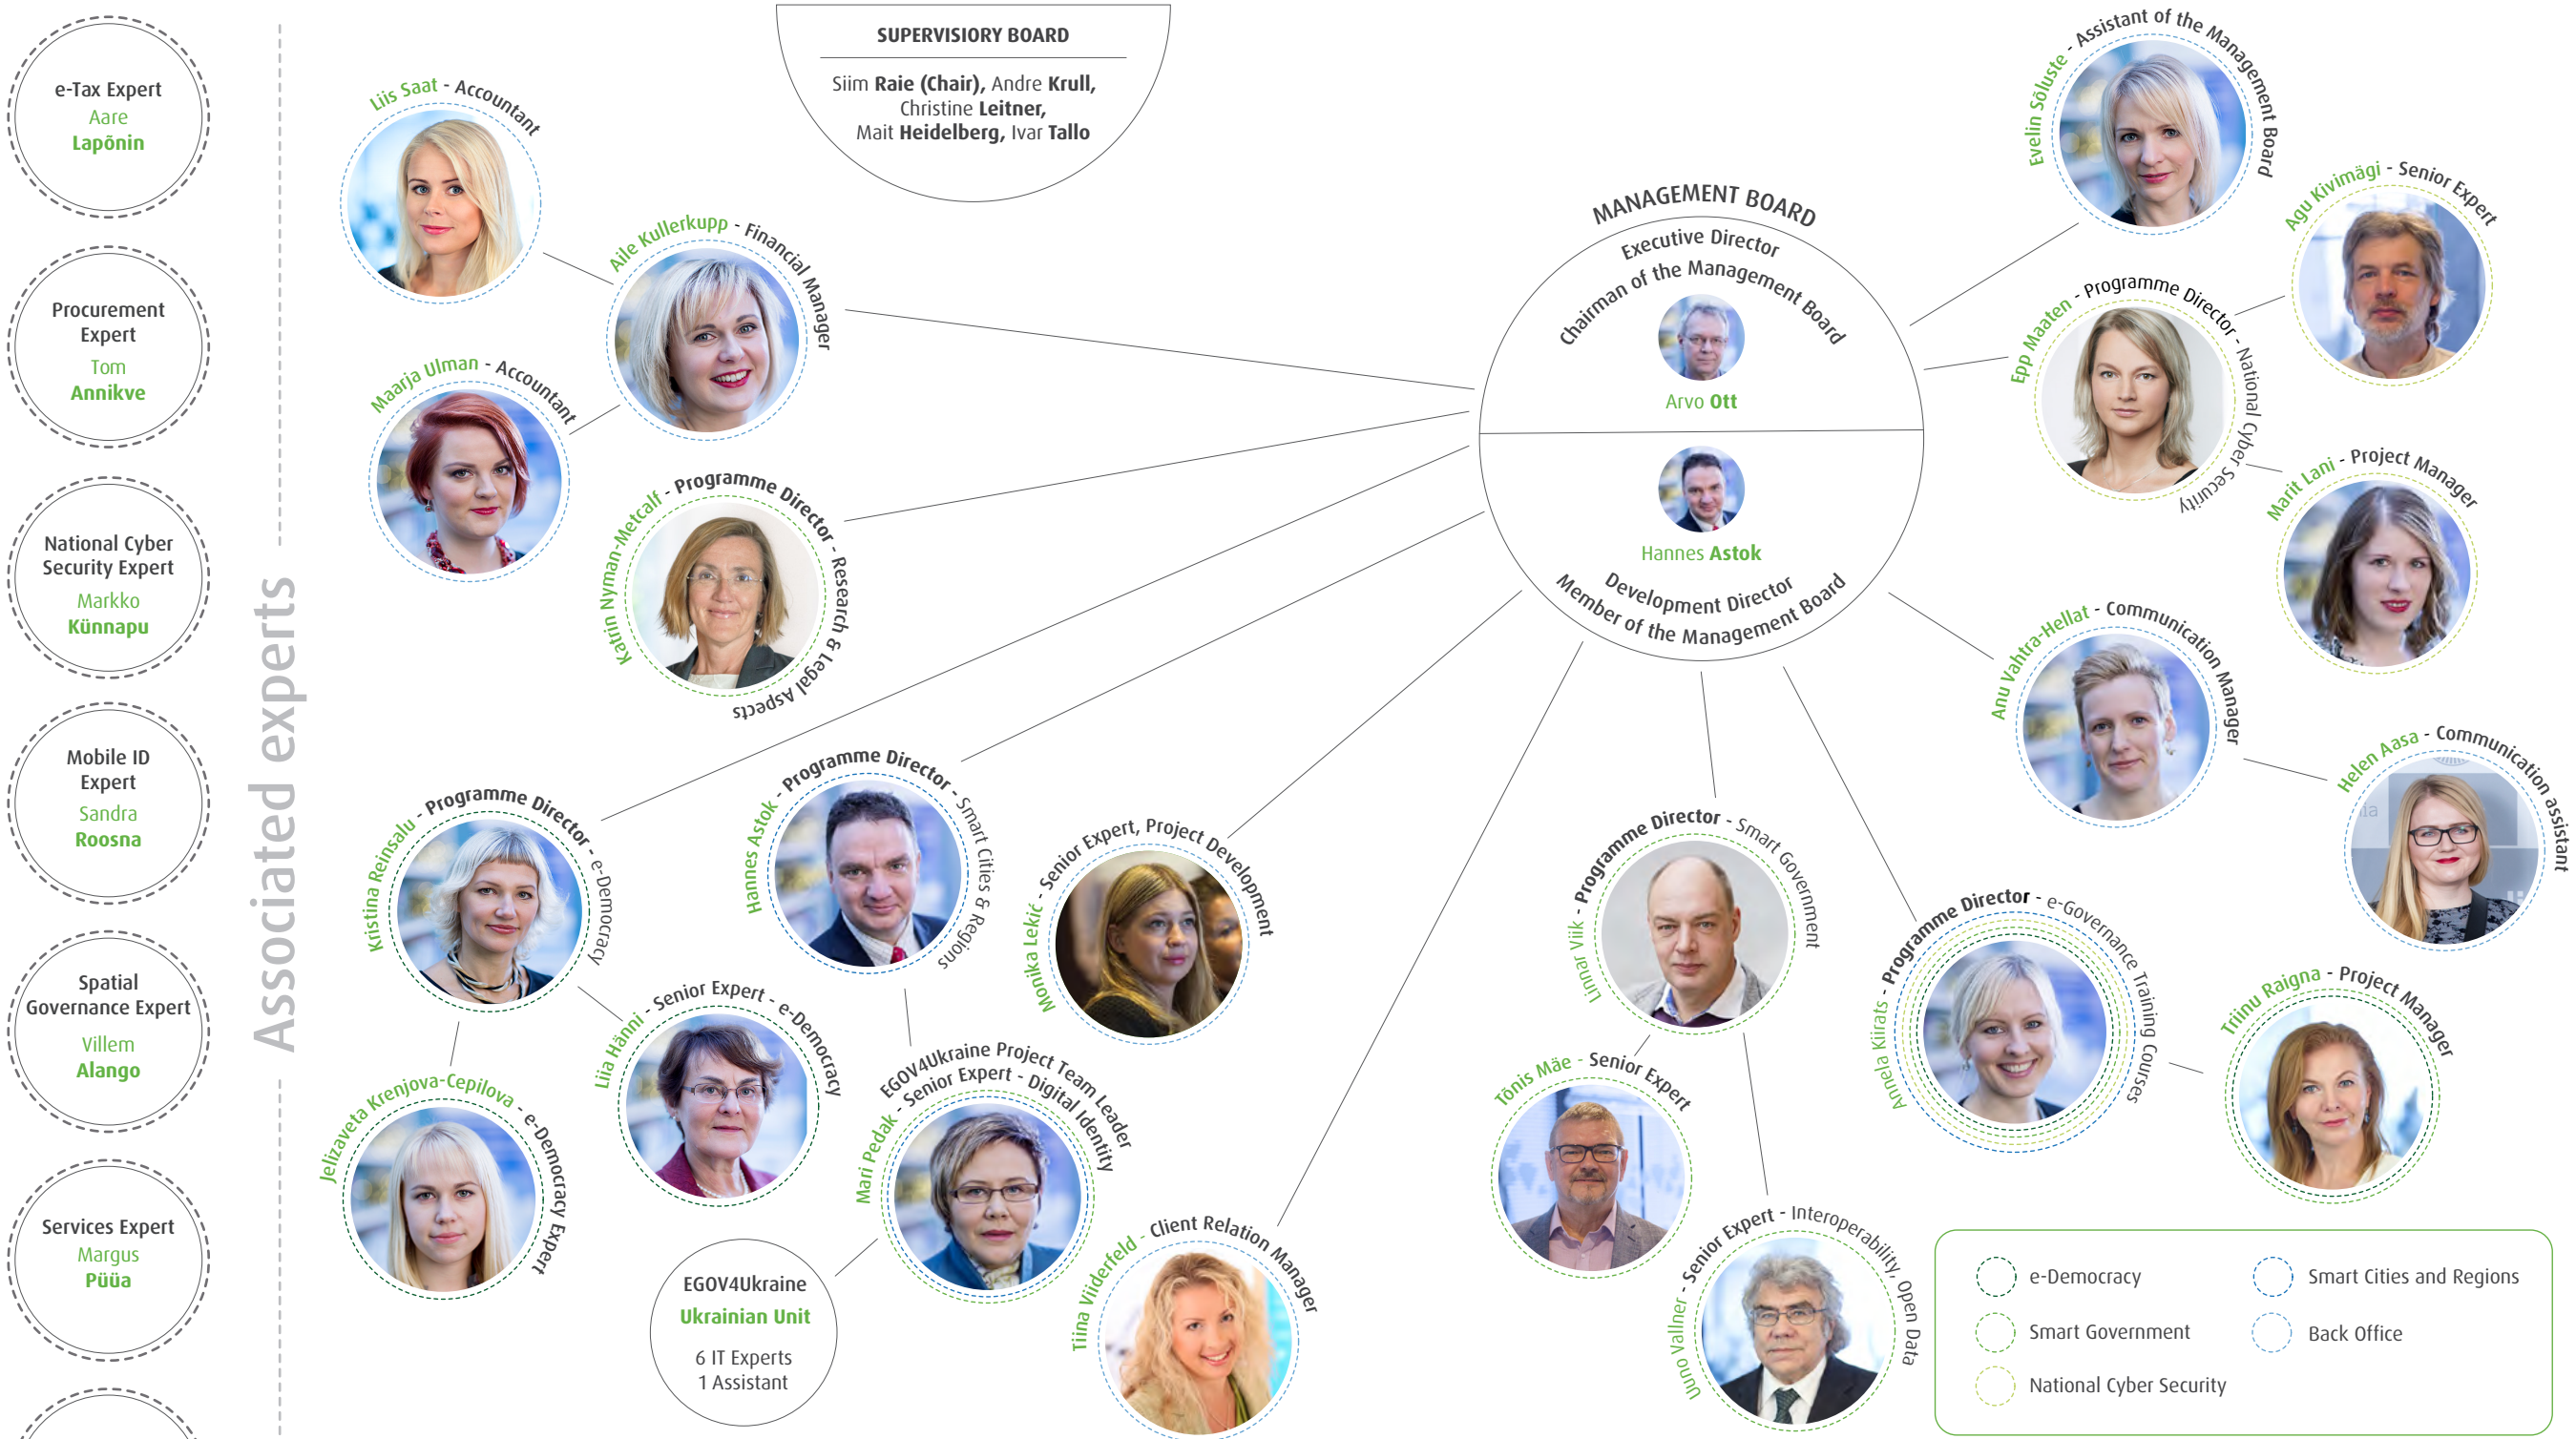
e-Tax Expert
Aare
Lapõnin

Procurement Expert
Tom
Annikve

National Cyber Security Expert
Markko
Künnapu

Mobile ID Expert
Sandra
Roosna

Spatial Governance Expert
Villem
Alango

Services Expert
Margus
Püüa

Associated experts

SUPERVISIORY BOARD

Siim Raie (Chair), Andre Krull, Christine Leitner, Mait Heidelberg, Ivar Tallo

Liis Saat - Accountant

Aile Kullerkupp - Financial Manager

Maarja Ulman - Accountant

Katrin Nyman-Metcalf - Programme Director - Research & Legal Aspects

MANAGEMENT BOARD

Executive Director
Chairman of the Management Board

Arvo Ott

Hannes Astok

Development Director
Member of the Management Board

Evelin Sõluste - Assistant of the Management Board

Agu Kivimägi - Senior Expert

Epp Maaten - Programme Director - National Cyber Security

Marit Lani - Project Manager

Anu Vahtra-Hellat - Communication Manager

Helen Aasa - Communication assistant

Kristina Reinsalu - Programme Director - e-Democracy

Hannes Astok - Programme Director - Smart Cities & Regions

Monika Lekić - Senior Expert, Project Development

Linnar Viik - Programme Director - Smart Government

Annela Kiirats - Programme Director - e-Governance Training Courses

Triinu Raigna - Project Manager

Liia Hänni - Senior Expert - e-Democracy

EGOV4Ukraine Project Team Leader
Mari Pedak - Senior Expert - Digital Identity

Jelizaveta Krenjova-Cepilova - e-Democracy Expert

Tõnis Mäe - Senior Expert

Tiina Viiderfeld - Client Relation Manager

Uuno Vallner - Senior Expert - Interoperability, Open Data

EGOV4Ukraine
Ukrainian Unit
6 IT Experts
1 Assistant

e-Democracy
Smart Cities and Regions
Smart Government
Back Office
National Cyber Security